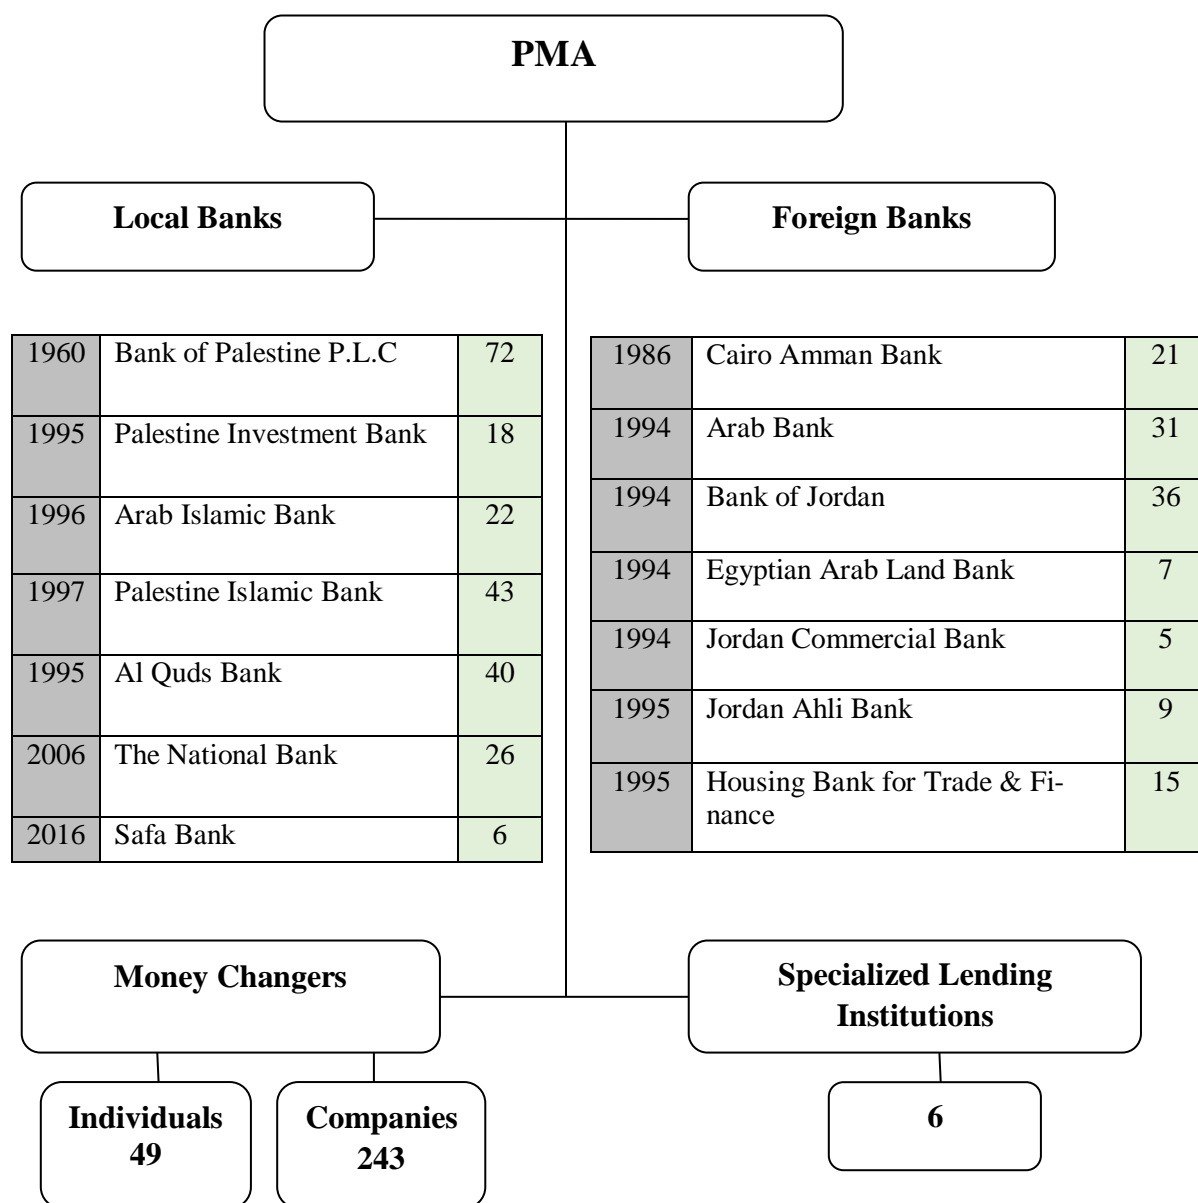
PMA

Local Banks

Foreign Banks

| | | |
|---|---|---|
| 1960 | Bank of Palestine P.L.C | 72 |
| 1995 | Palestine Investment Bank | 18 |
| 1996 | Arab Islamic Bank | 22 |
| 1997 | Palestine Islamic Bank | 43 |
| 1995 | Al Quds Bank | 40 |
| 2006 | The National Bank | 26 |
| 2016 | Safa Bank | 6 |

| | | |
|---|---|---|
| 1986 | Cairo Amman Bank | 21 |
| 1994 | Arab Bank | 31 |
| 1994 | Bank of Jordan | 36 |
| 1994 | Egyptian Arab Land Bank | 7 |
| 1994 | Jordan Commercial Bank | 5 |
| 1995 | Jordan Ahli Bank | 9 |
| 1995 | Housing Bank for Trade & Finance | 15 |

Money Changers

Specialized Lending Institutions

Individuals 49

Companies 243

6